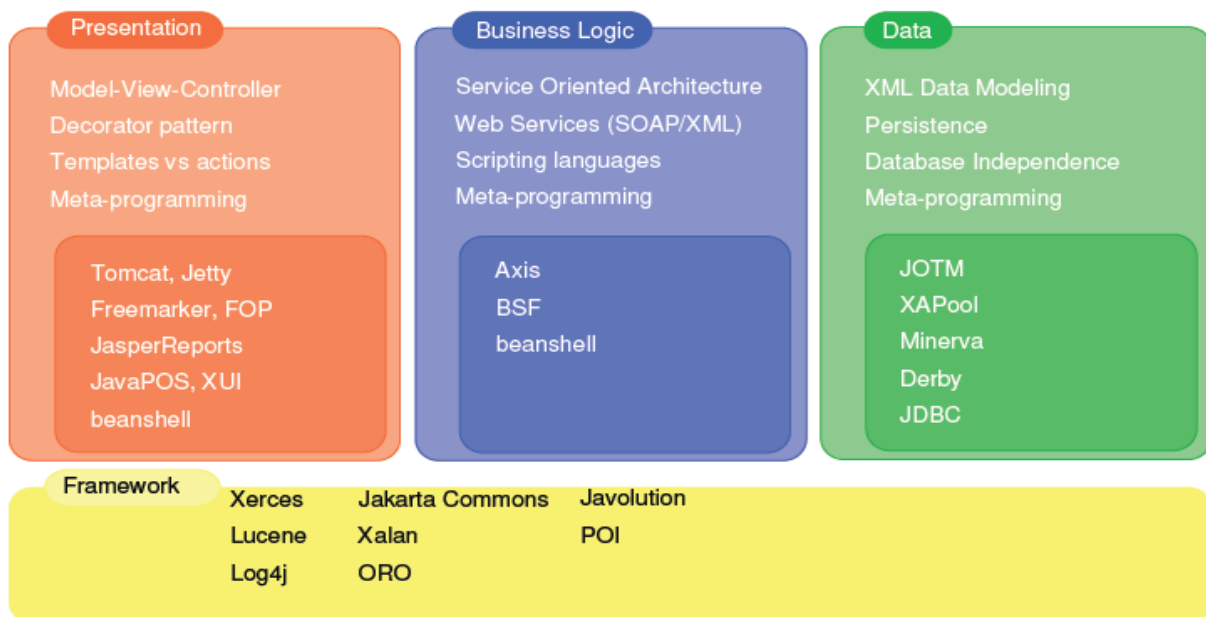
Presentation

Model-View-Controller
Decorator pattern
Templates vs actions
Meta-programming

Tomcat, Jetty
Freemarker, FOP
JasperReports
JavaPOS, XUI
beanshell

Business Logic

Service Oriented Architecture
Web Services (SOAP/XML)
Scripting languages
Meta-programming

Axis
BSF
beanshell

Data

XML Data Modeling
Persistence
Database Independence
Meta-programming

JOTM
XAPool
Minerva
Derby
JDBC

Framework

Xerces
Lucene
Log4j
Jakarta Commons
Xalan
ORO
Javolution
POI